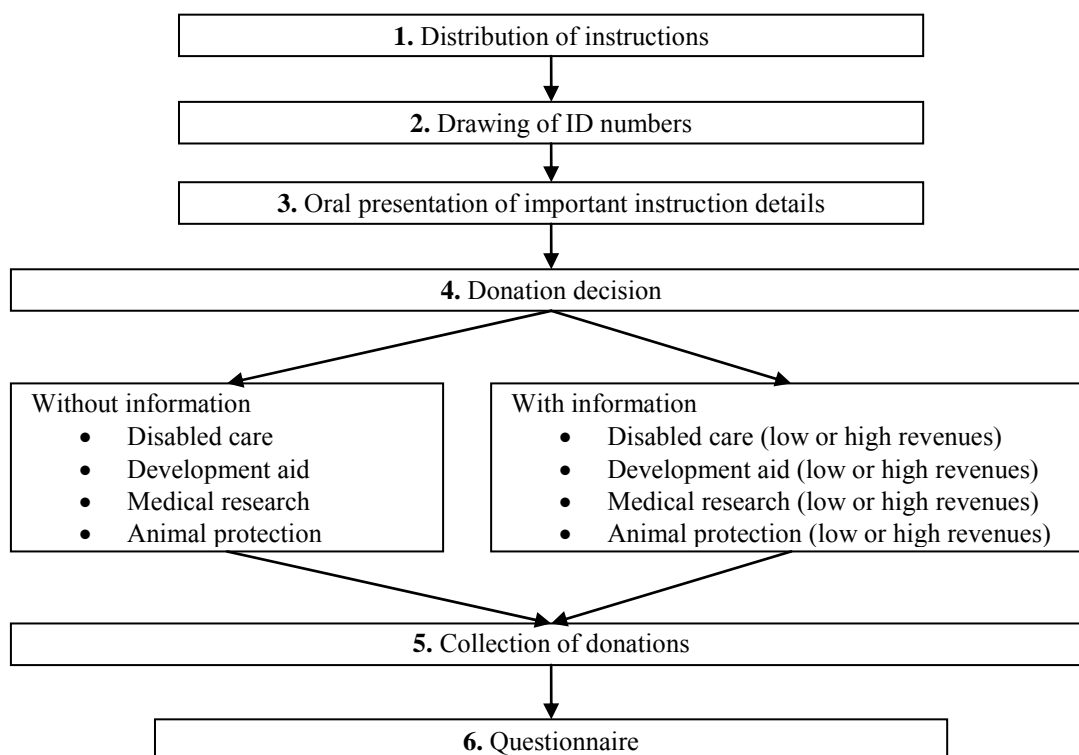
**1.** Distribution of instructions

**2.** Drawing of ID numbers

**3.** Oral presentation of important instruction details

**4.** Donation decision

Without information
- Disabled care
- Development aid
- Medical research
- Animal protection

With information
- Disabled care (low or high revenues)
- Development aid (low or high revenues)
- Medical research (low or high revenues)
- Animal protection (low or high revenues)

**5.** Collection of donations

**6.** Questionnaire